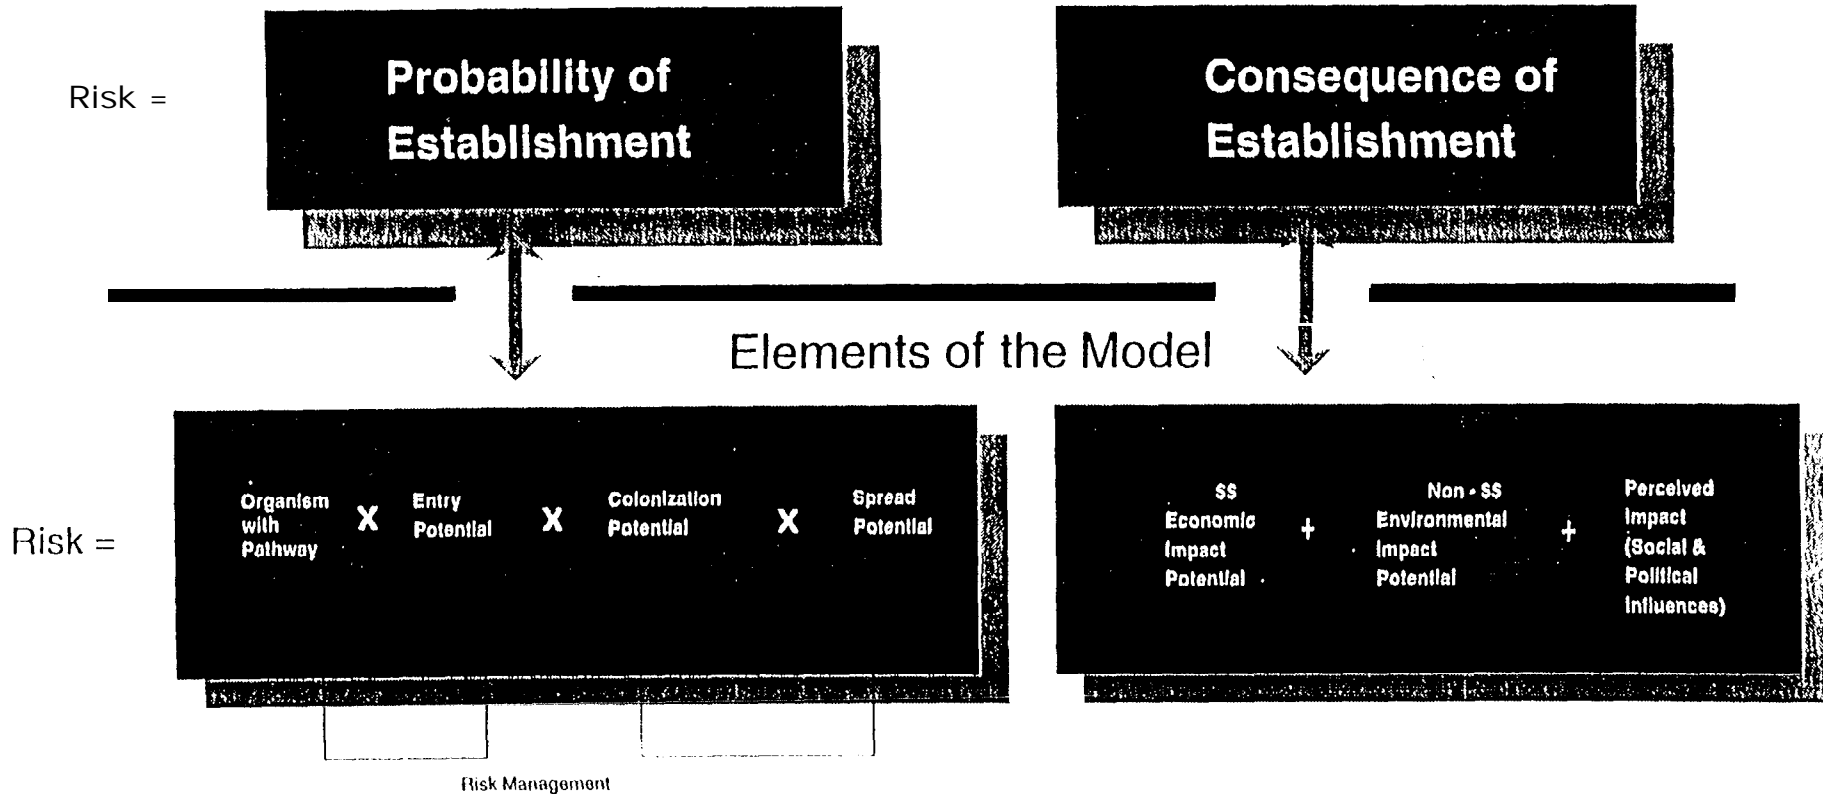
Risk = Probability of Establishment

Consequence of Establishment

Elements of the Model

Risk = Organism with Pathway X Entry Potential X Colonization Potential X Spread Potential

$$ Economic Impact Potential + Non - $$ Environmental Impact Potential + Perceived Impact (Social & Political Influences)

Risk Management